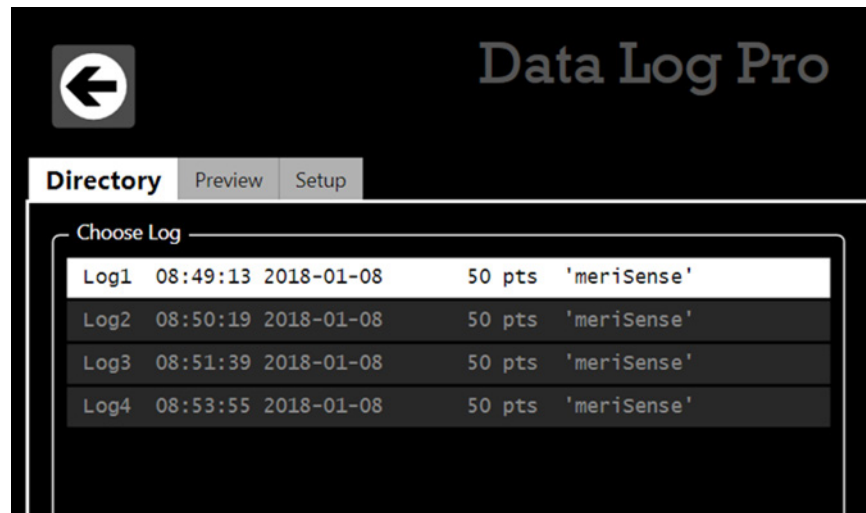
Data Log Pro

Directory Preview Setup

Choose Log

Log1 08:49:13 2018-01-08 50 pts 'meriSense'
Log2 08:50:19 2018-01-08 50 pts 'meriSense'
Log3 08:51:39 2018-01-08 50 pts 'meriSense'
Log4 08:53:55 2018-01-08 50 pts 'meriSense'